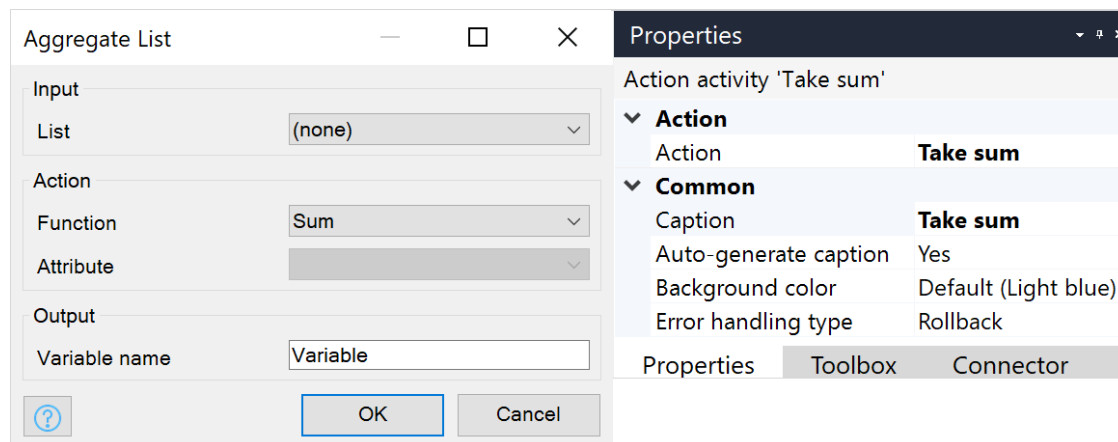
Aggregate List

Input
List (none)

Action
Function Sum
Attribute

Output
Variable name Variable

?
OK
Cancel

Properties

Action activity 'Take sum'

| | |
|---|---|
| **Action** | |
| Action | **Take sum** |
| **Common** | |
| Caption | **Take sum** |
| Auto-generate caption | Yes |
| Background color | Default (Light blue) |
| Error handling type | Rollback |

Properties Toolbox Connector